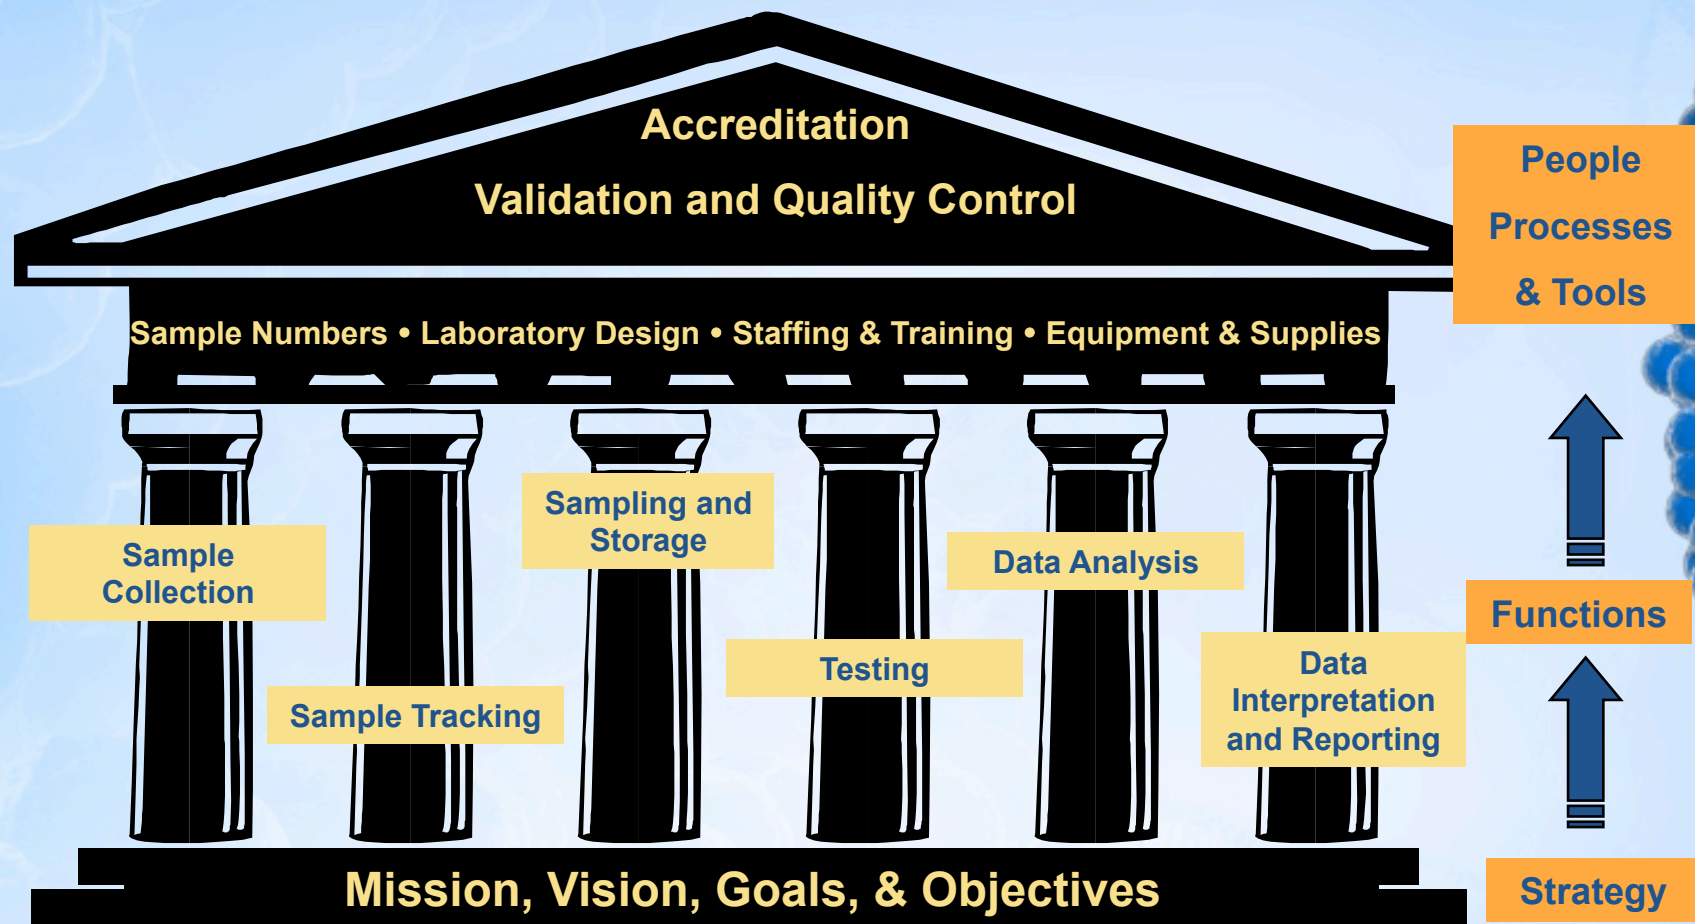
Accreditation

Validation and Quality Control

Sample Numbers • Laboratory Design • Staffing & Training • Equipment & Supplies

Sample Collection

Sample Tracking

Sampling and Storage

Testing

Data Analysis

Data Interpretation and Reporting

Mission, Vision, Goals, & Objectives

People

Processes

& Tools

Functions

Strategy